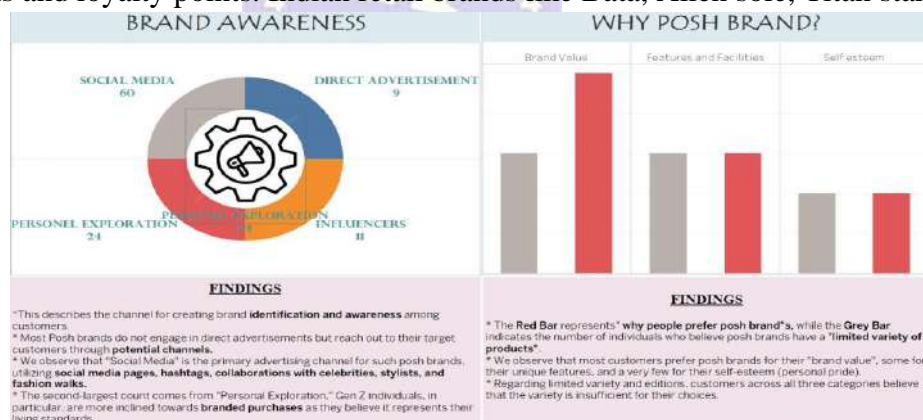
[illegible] and loyalty points. Indian retail brands like Bata, Allen Solly, Titan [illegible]

BRAND AWARENESS

SOCIAL MEDIA
60

DIRECT ADVERTISEMENT
9

PERSONEL EXPLORATION
24

PERSONEL EXPLORATION
24

INFLUENCERS
11

WHY POSH BRAND?

Brand Value

Features and Facilities

Self esteem

FINDINGS

*This describes the channel for creating brand **identification and awareness** among customers
* Most Posh brands do not engage in direct advertisements but reach out to their target customers through **potential channels.**
* We observe that "Social Media" is the primary advertising channel for such posh brands, utilizing **social media pages, hashtags, collaborations with celebrities, stylists, and fashion walks.**
* The second-largest count comes from "Personal Exploration." Gen Z individuals, in particular, are more inclined towards **branded purchases** as they believe it represents their living standards.

FINDINGS

* The **Red Bar** represents" **why people prefer posh brand**"s, while the **Grey Bar** indicates the number of individuals who believe posh brands have a "**limited variety of products**".
* We observe that most customers prefer posh brands for their "brand value", some for their unique features, and a very few for their self-esteem (personal pride).
* Regarding limited variety and editions, customers across all three categories believe that the variety is insufficient for their choices.